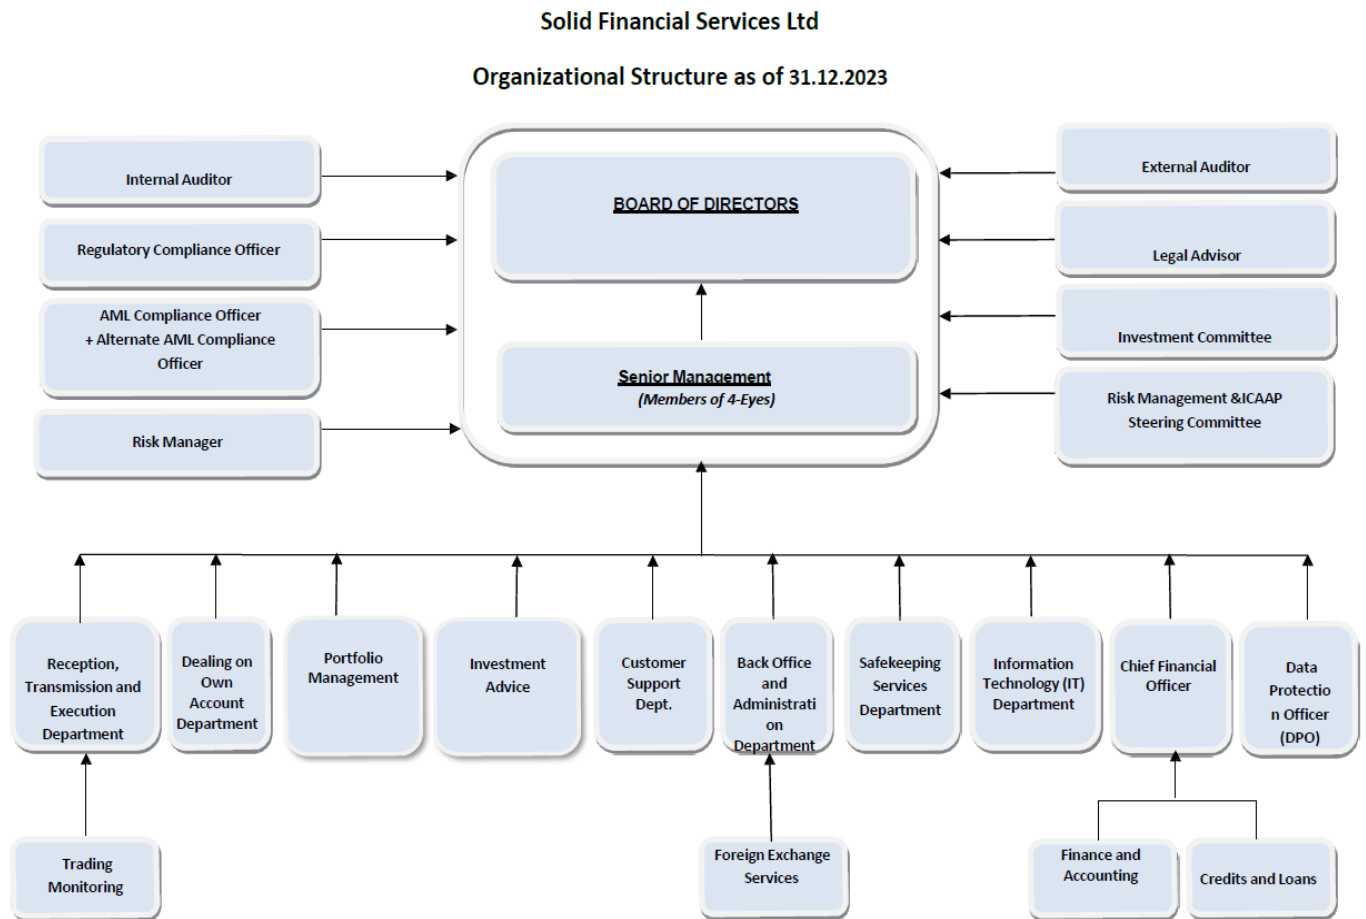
Solid Financial Services Ltd

Organizational Structure as of 31.12.2023

Internal Auditor

Regulatory Compliance Officer

AML Compliance Officer + Alternate AML Compliance Officer

Risk Manager

BOARD OF DIRECTORS

Senior Management
(Members of 4-Eyes)

External Auditor

Legal Advisor

Investment Committee

Risk Management &ICAAP Steering Committee

Reception, Transmission and Execution Department

Dealing on Own Account Department

Portfolio Management

Investment Advice

Customer Support Dept.

Back Office and Administration Department

Safekeeping Services Department

Information Technology (IT) Department

Chief Financial Officer

Data Protection Officer (DPO)

Trading Monitoring

Foreign Exchange Services

Finance and Accounting

Credits and Loans